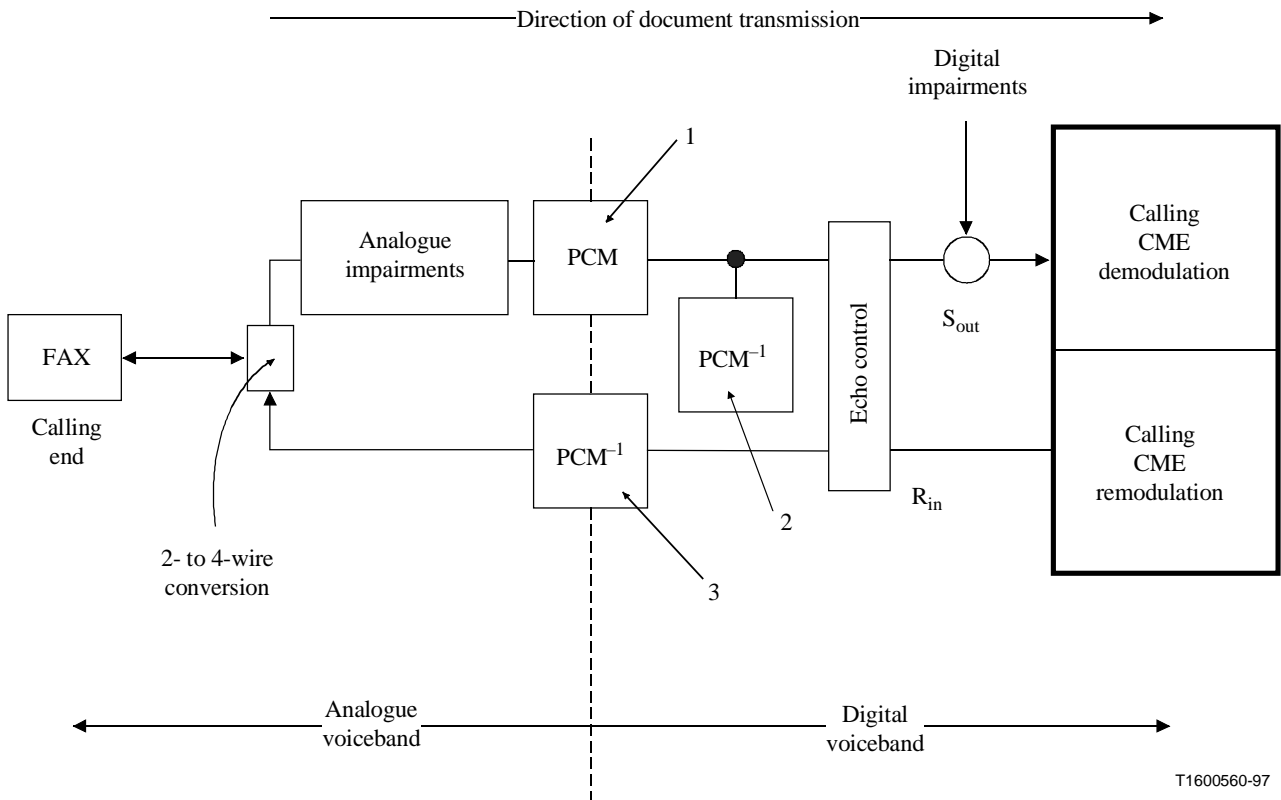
Direction of document transmission

Digital impairments

1

Analogue impairments

PCM

Calling CME demodulation

FAX

$PCM^{-1}$

Echo control

$S_{out}$

Calling end

$PCM^{-1}$

Calling CME remodulation

$R_{in}$

2

2- to 4-wire conversion

3

Analogue voiceband

Digital voiceband

T1600560-97